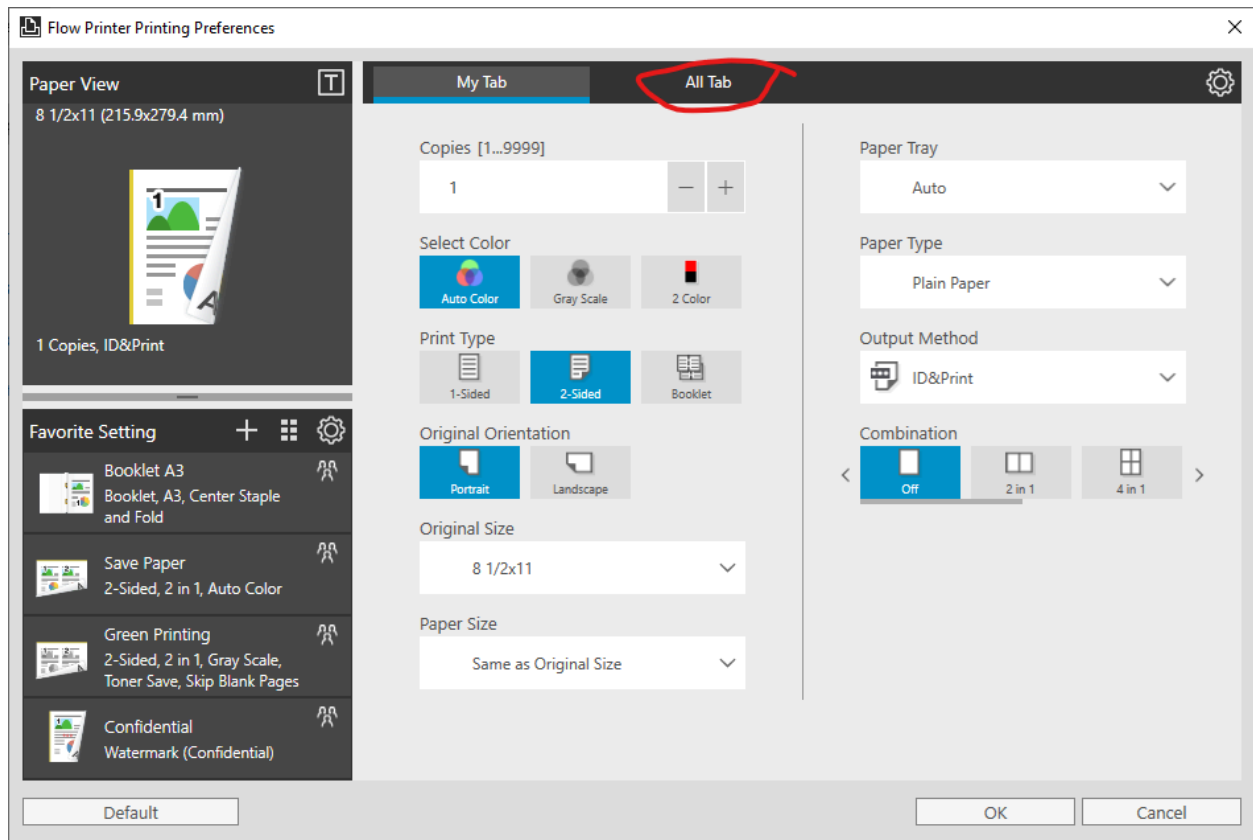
Flow Printer Printing Preferences

Paper View
8 1/2x11 (215.9x279.4 mm)

1 Copies, ID&Print

Favorite Setting

Booklet A3
Booklet, A3, Center Staple and Fold

Save Paper
2-Sided, 2 in 1, Auto Color

Green Printing
2-Sided, 2 in 1, Gray Scale, Toner Save, Skip Blank Pages

Confidential
Watermark (Confidential)

My Tab
All Tab

Copies [1...9999]
1

Select Color
Auto Color
Gray Scale
2 Color

Print Type
1-Sided
2-Sided
Booklet

Original Orientation
Portrait
Landscape

Original Size
8 1/2x11

Paper Size
Same as Original Size

Paper Tray
Auto

Paper Type
Plain Paper

Output Method
ID&Print

Combination
Off
2 in 1
4 in 1

Default
OK
Cancel